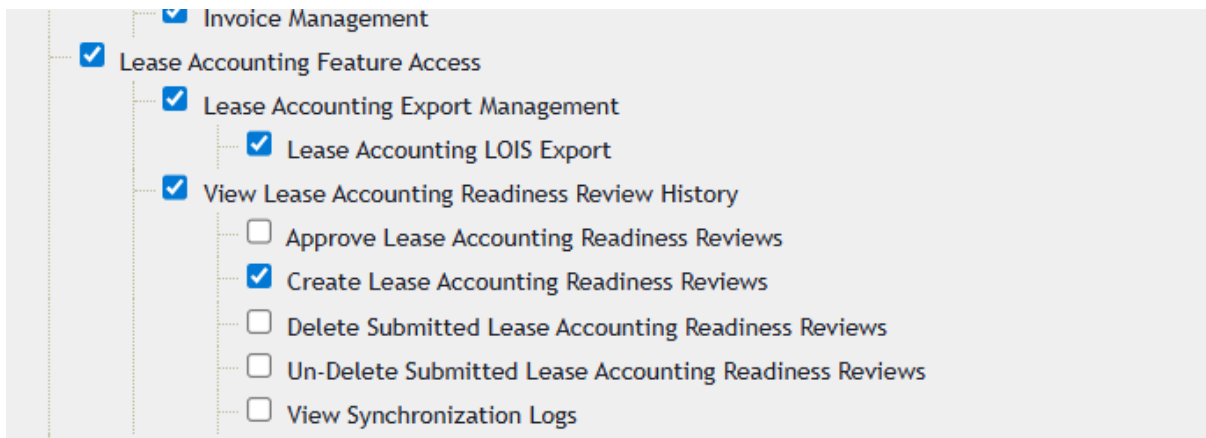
Invoice Management

Lease Accounting Feature Access

Lease Accounting Export Management

Lease Accounting LOIS Export

View Lease Accounting Readiness Review History

Approve Lease Accounting Readiness Reviews

Create Lease Accounting Readiness Reviews

Delete Submitted Lease Accounting Readiness Reviews

Un-Delete Submitted Lease Accounting Readiness Reviews

View Synchronization Logs